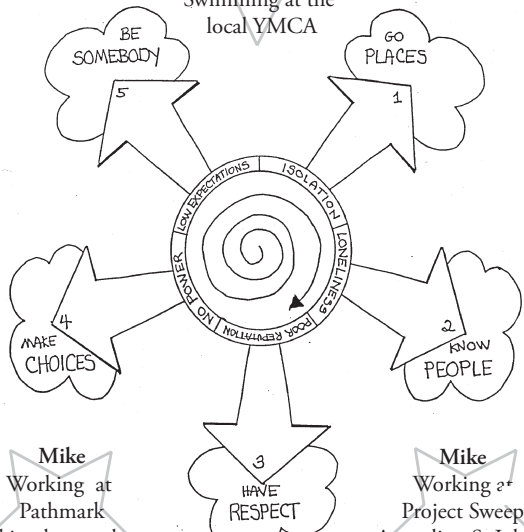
Swimming at the local YMCA

BE SOMEBODY
5

GO PLACES
1

LOW EXPECTATIONS
ISOLATION
LONELINESS
POOR REPUTATION
NO POWER

2
KNOW PEOPLE

4
MAKE CHOICES

3
HAVE RESPECT

Mike
Working at Pathmark

Mike
Working at Project Sweep